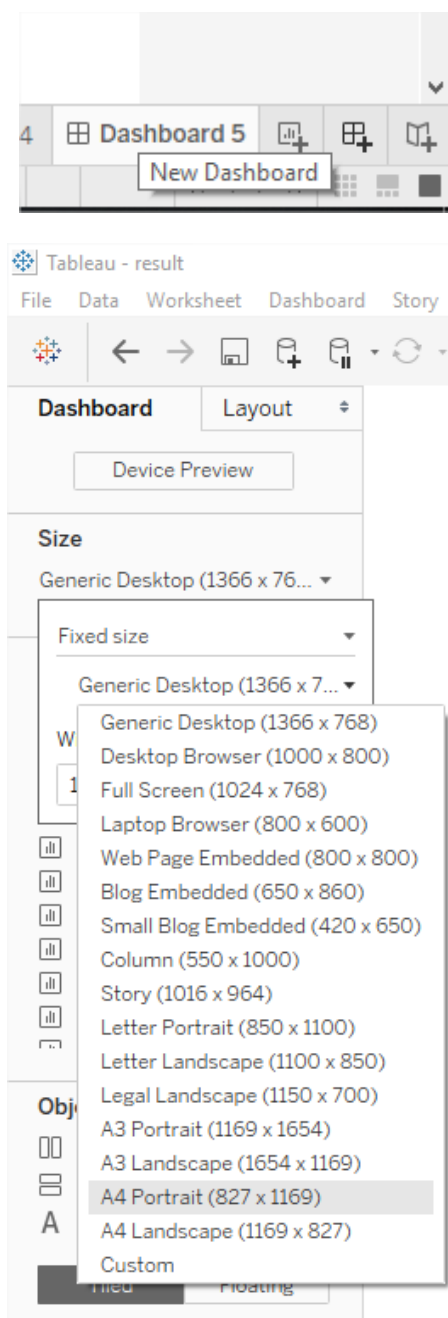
4 Dashboard 5

New Dashboard

Tableau - result

File Data Worksheet Dashboard Story

Dashboard Layout

Device Preview

Size

Generic Desktop (1366 x 76...

Fixed size

Generic Desktop (1366 x 7...

W

1

Generic Desktop (1366 x 768)
Desktop Browser (1000 x 800)
Full Screen (1024 x 768)
Laptop Browser (800 x 600)
Web Page Embedded (800 x 800)
Blog Embedded (650 x 860)
Small Blog Embedded (420 x 650)
Column (550 x 1000)
Story (1016 x 964)
Letter Portrait (850 x 1100)
Letter Landscape (1100 x 850)
Legal Landscape (1150 x 700)
A3 Portrait (1169 x 1654)
A3 Landscape (1654 x 1169)
A4 Portrait (827 x 1169)
A4 Landscape (1169 x 827)
Custom

Obj

A

Tiled Floating